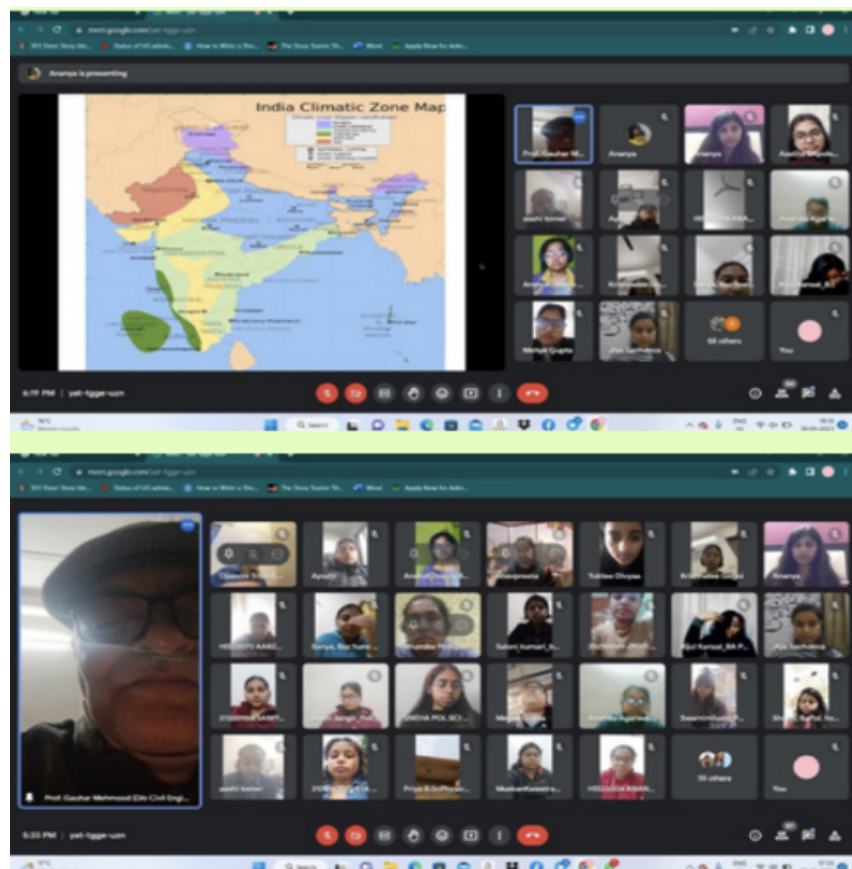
meet.google.com/yet-tgge-uzn

Ananya is presenting

India Climatic Zone Map

Prof. Gauhar M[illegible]

Ananya

Ananya

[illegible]

aashi kumar

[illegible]

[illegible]

Mehak Gupta

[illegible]

68 others

You

6:19 PM | yet-tgge-uzn

meet.google.com/yet-tgge-uzn

Prof. Gauhar Mahmood (Dis Civil Engi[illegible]

Ayushi

Tuhina Dhyani

Ananya

aashi kumar

Priya B.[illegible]

59 others

You

5:33 PM | yet-tgge-uzn